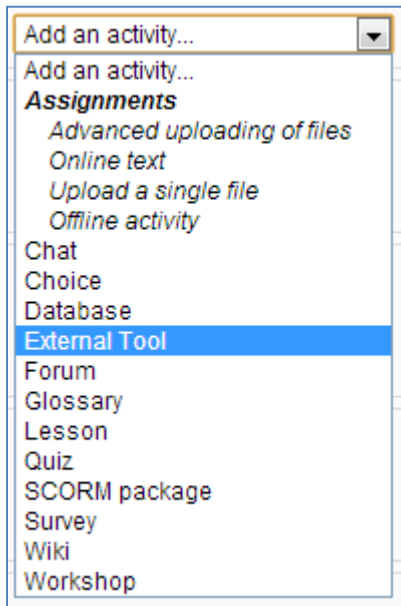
Add an activity...

Add an activity...
Assignments
Advanced uploading of files
Online text
Upload a single file
Offline activity
Chat
Choice
Database
External Tool
Forum
Glossary
Lesson
Quiz
SCORM package
Survey
Wiki
Workshop